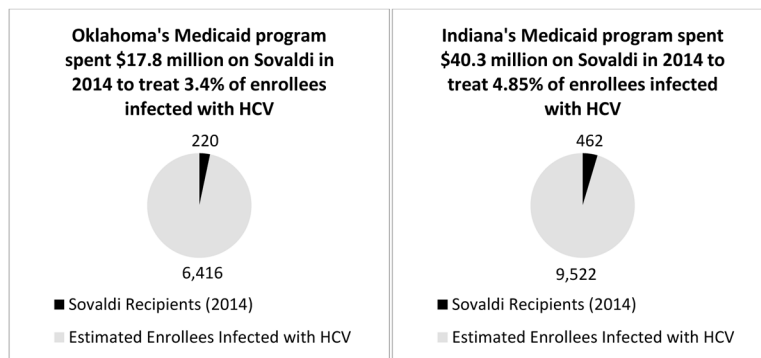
Oklahoma's Medicaid program spent \$17.8 million on Sovaldi in 2014 to treat 3.4% of enrollees infected with HCV

220

6,416

Sovaldi Recipients (2014)

Estimated Enrollees Infected with HCV

Indiana's Medicaid program spent \$40.3 million on Sovaldi in 2014 to treat 4.85% of enrollees infected with HCV

462

9,522

Sovaldi Recipients (2014)

Estimated Enrollees Infected with HCV